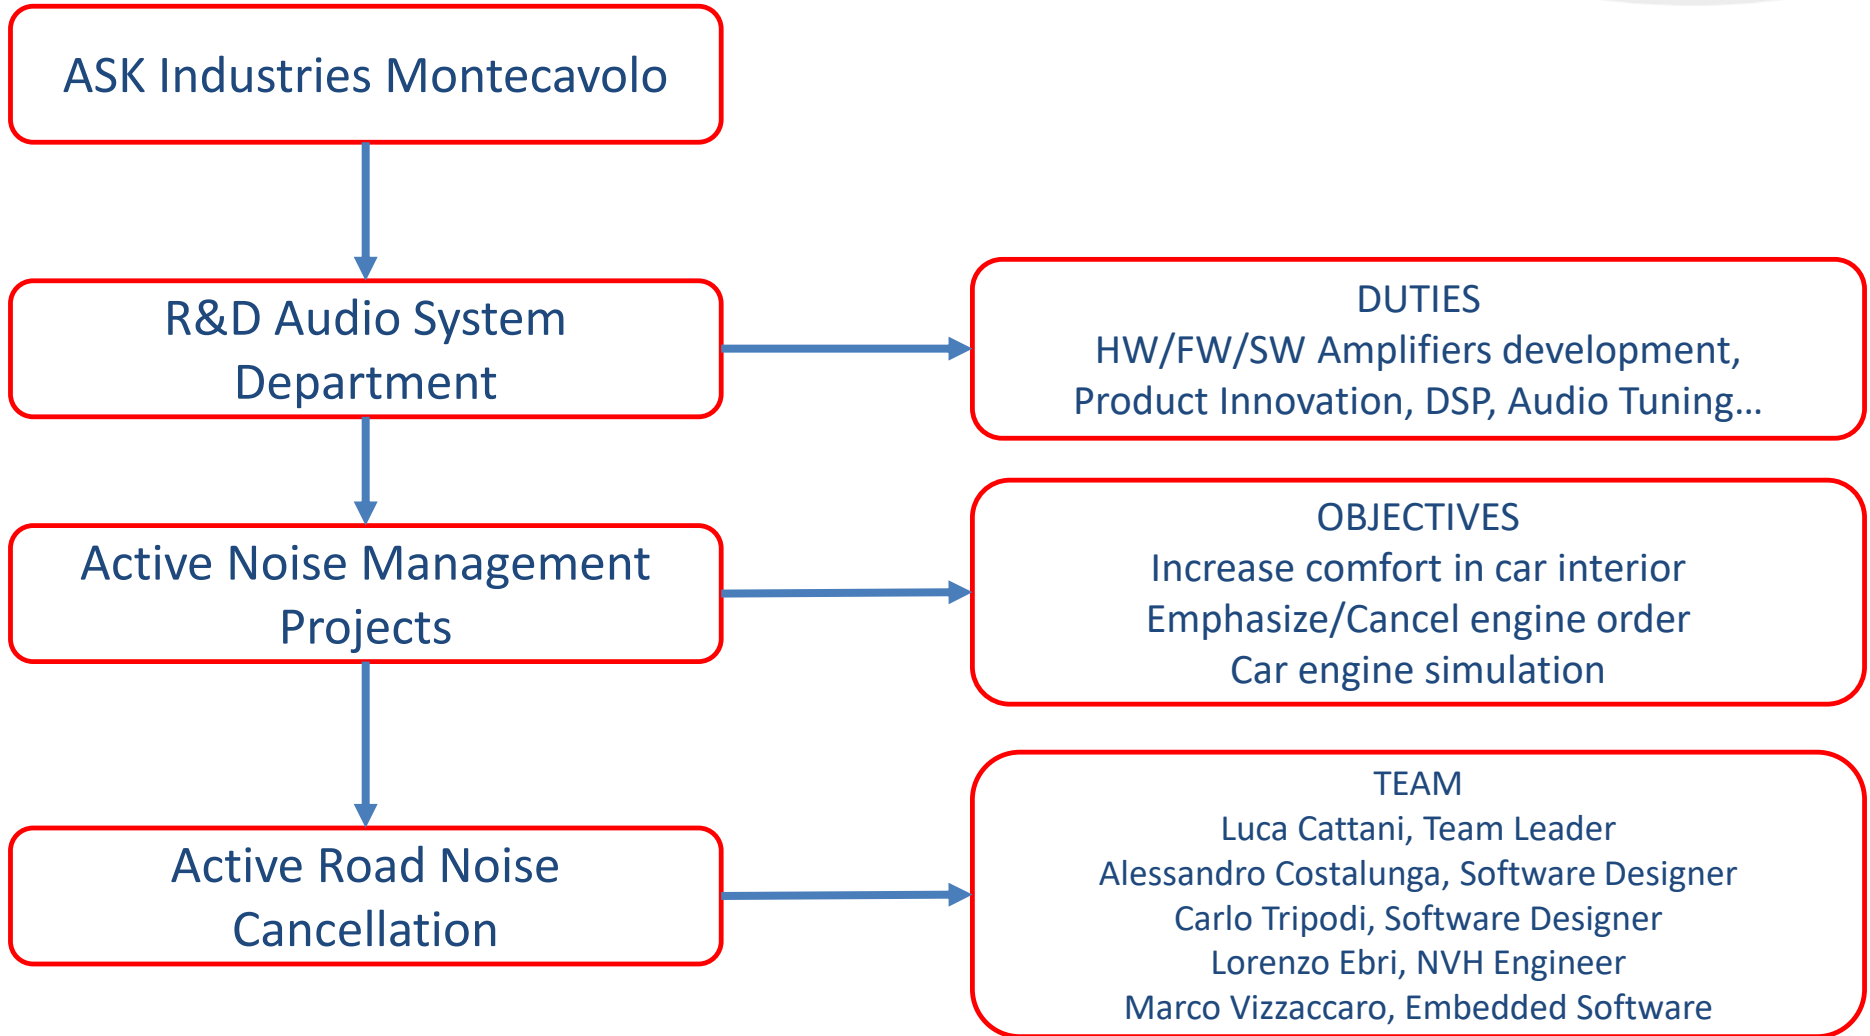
ASK Industries Montecavolo

R&D Audio System Department

Active Noise Management Projects

Active Road Noise Cancellation

DUTIES
HW/FW/SW Amplifiers development, Product Innovation, DSP, Audio Tuning…

OBJECTIVES
Increase comfort in car interior
Emphasize/Cancel engine order
Car engine simulation

TEAM
Luca Cattani, Team Leader
Alessandro Costalunga, Software Designer
Carlo Tripodi, Software Designer
Lorenzo Ebri, NVH Engineer
Marco Vizzaccaro, Embedded Software